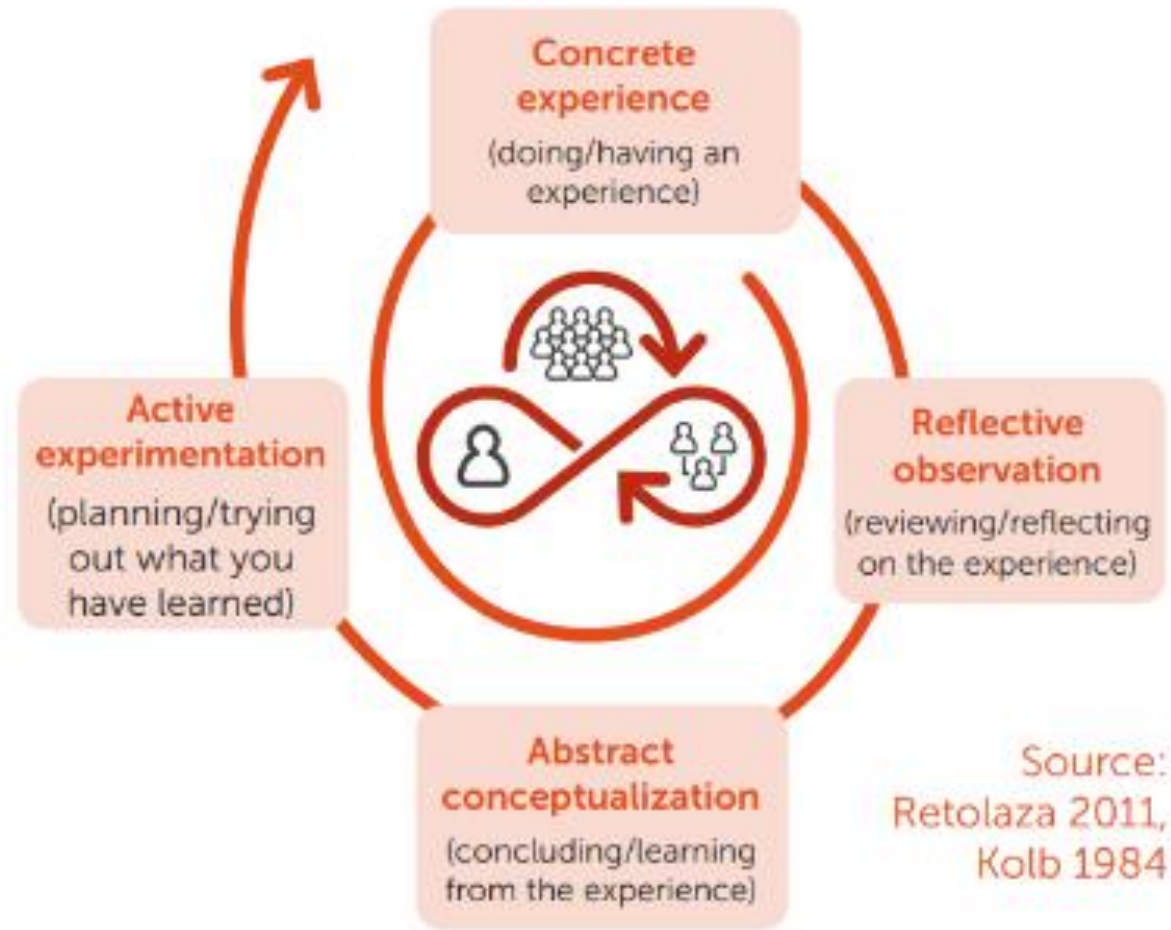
Concrete experience
(doing/having an experience)

Reflective observation
(reviewing/reflecting on the experience)

Abstract conceptualization
(concluding/learning from the experience)

Active experimentation
(planning/trying out what you have learned)

Source: Retolaza 2011, Kolb 1984